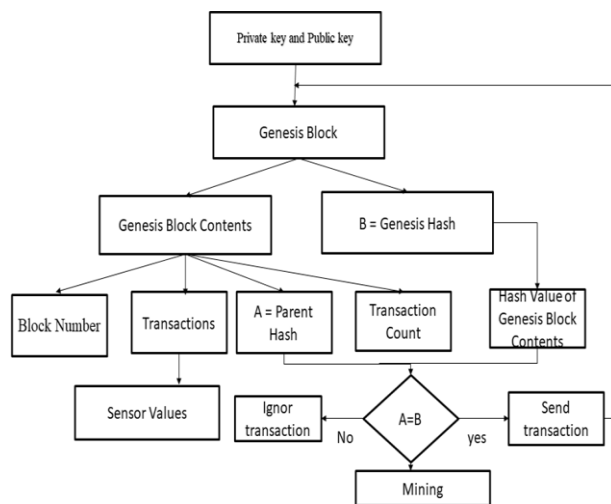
Private key and Public key

Genesis Block

Genesis Block Contents

B = Genesis Hash

Block Number

Transactions

A = Parent Hash

Transaction Count

Hash Value of Genesis Block Contents

Sensor Values

Ignor transaction

No

A=B

yes

Send transaction

Mining